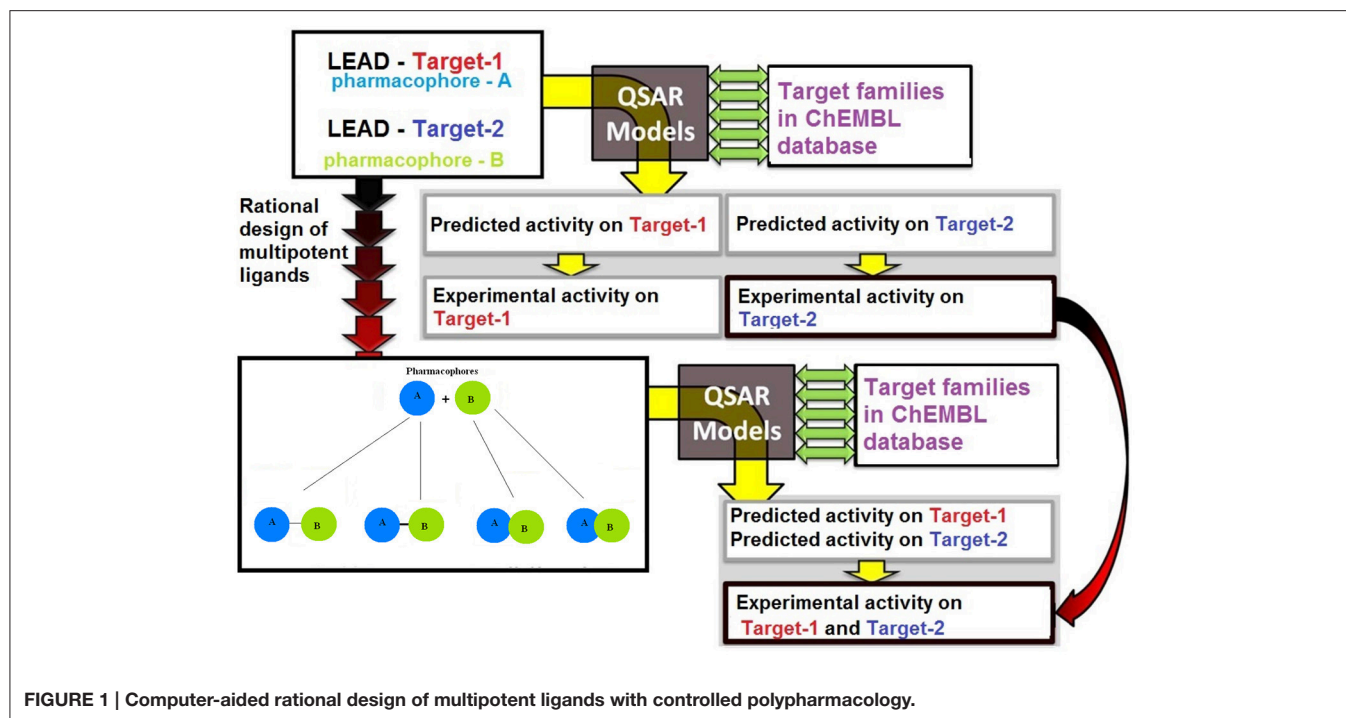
LEAD - Target-1
pharmacophore - A

LEAD - Target-2
pharmacophore - B

QSAR Models

Target families in ChEMBL database

Rational design of multipotent ligands

Predicted activity on Target-1

Predicted activity on Target-2

Experimental activity on Target-1

Experimental activity on Target-2

Pharmacophores

A + B

A B

A B

A B

A B

QSAR Models

Target families in ChEMBL database

Predicted activity on Target-1
Predicted activity on Target-2

Experimental activity on Target-1 and Target-2

FIGURE 1 | Computer-aided rational design of multipotent ligands with controlled polypharmacology.